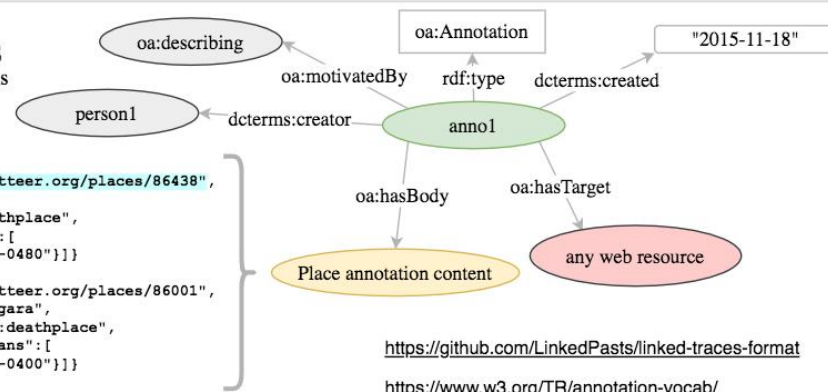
s
s

oa:describing

oa:Annotation

"2015-11-18"

oa:motivatedBy

rdf:type

dcterms:created

person1

dcterms:creator

anno1

tteer.org/places/86438",
thplace",
:[
-0480"}]}

oa:hasBody

oa:hasTarget

any web resource

Place annotation content

tteer.org/places/86001",
gara",
:deathplace",
ans":[
-0400"}]}

https://github.com/LinkedPasts/linked-traces-format

https://www.w3.org/TR/annotation-vocab/